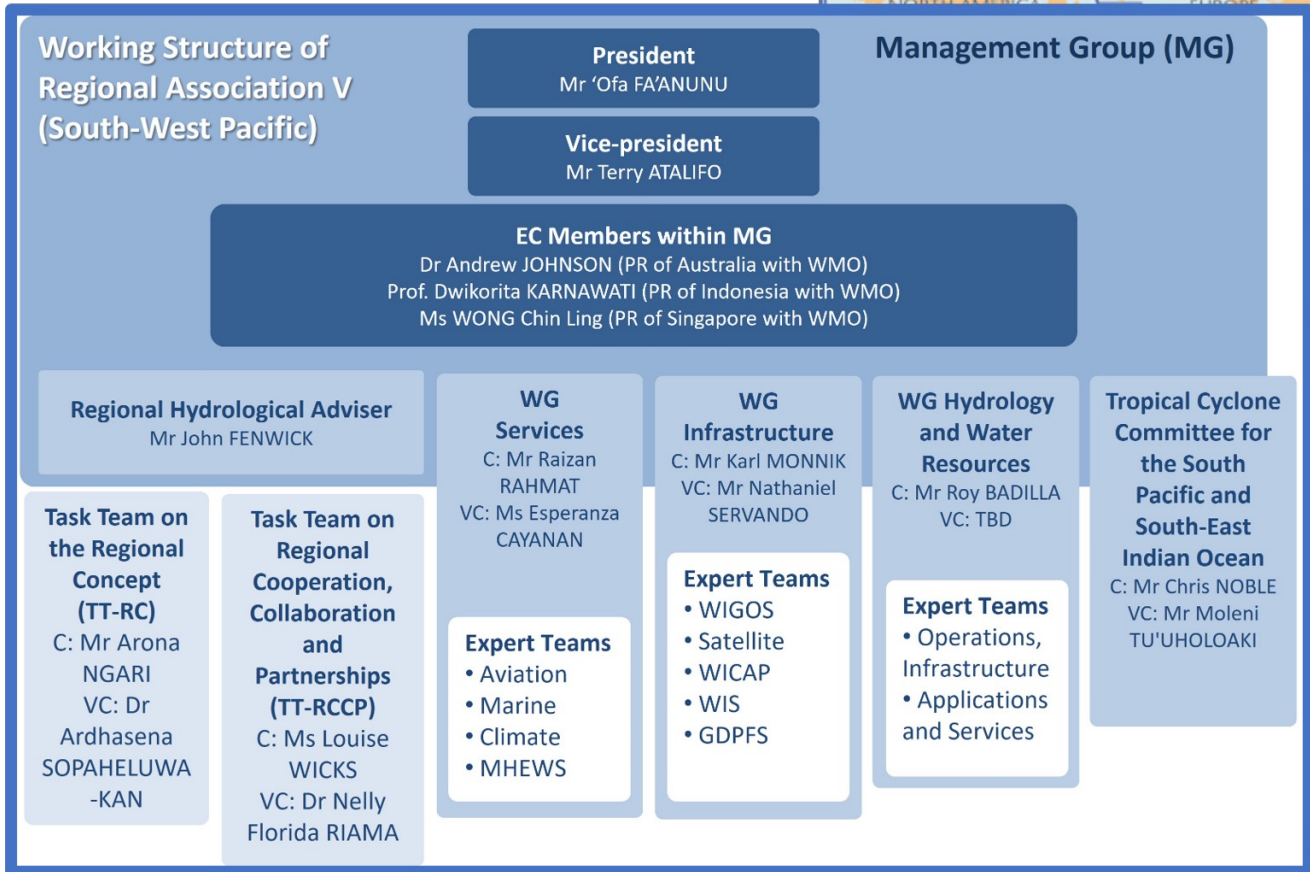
Working Structure of Regional Association V (South-West Pacific)

President
Mr 'Ofa FA'ANUNU

Vice-president
Mr Terry ATALIFO

Management Group (MG)

EC Members within MG
Dr Andrew JOHNSON (PR of Australia with WMO)
Prof. Dwikorita KARNAWATI (PR of Indonesia with WMO)
Ms WONG Chin Ling (PR of Singapore with WMO)

Regional Hydrological Adviser
Mr John FENWICK

WG Services
C: Mr Raizan RAHMAT
VC: Ms Esperanza CAYANAN

Expert Teams
• Aviation
• Marine
• Climate
• MHEWS

WG Infrastructure
C: Mr Karl MONNIK
VC: Mr Nathaniel SERVANDO

Expert Teams
• WIGOS
• Satellite
• WICAP
• WIS
• GDPFS

WG Hydrology and Water Resources
C: Mr Roy BADILLA
VC: TBD

Expert Teams
• Operations, Infrastructure
• Applications and Services

Tropical Cyclone Committee for the South Pacific and South-East Indian Ocean
C: Mr Chris NOBLE
VC: Mr Moleni TU'UHOLOAKI

Task Team on the Regional Concept (TT-RC)
C: Mr Arona NGARI
VC: Dr Ardhasena SOPAHELUWA-KAN

Task Team on Regional Cooperation, Collaboration and Partnerships (TT-RCCP)
C: Ms Louise WICKS
VC: Dr Nelly Florida RIAMA